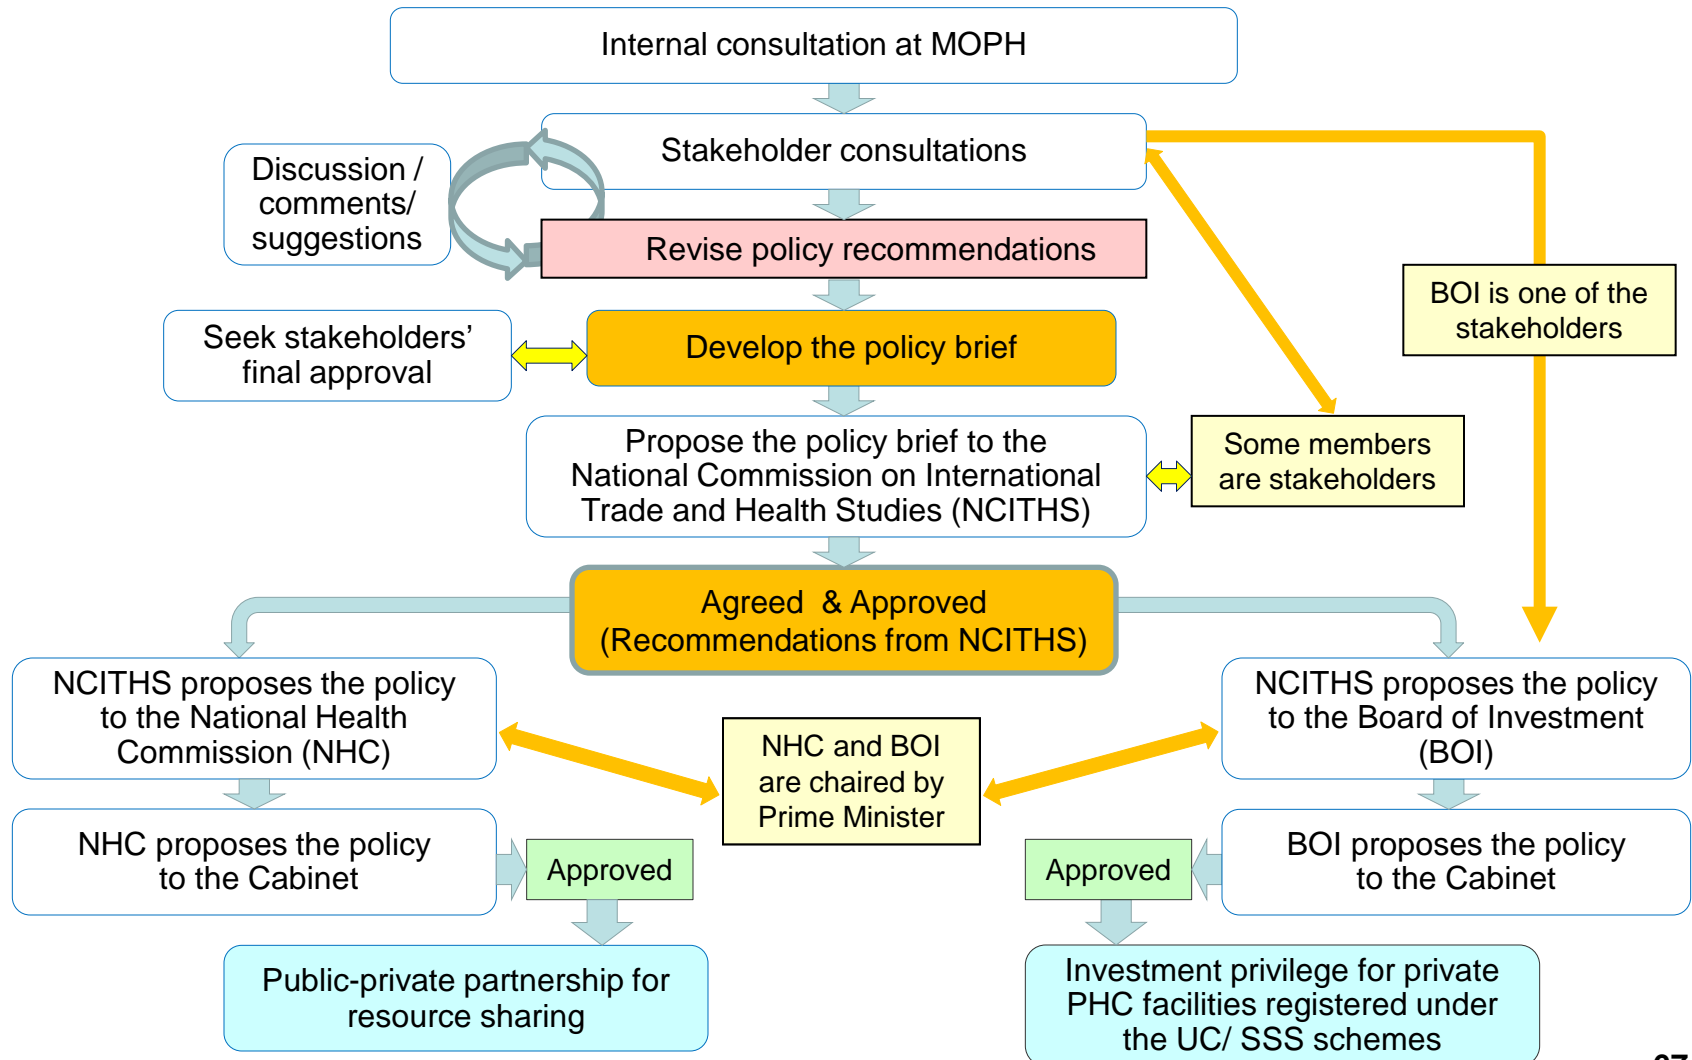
Internal consultation at MOPH

Stakeholder consultations

Discussion / comments/ suggestions

Revise policy recommendations

BOI is one of the stakeholders

Seek stakeholders' final approval

Develop the policy brief

Propose the policy brief to the National Commission on International Trade and Health Studies (NCITHS)

Some members are stakeholders

Agreed & Approved (Recommendations from NCITHS)

NCITHS proposes the policy to the National Health Commission (NHC)

NHC and BOI are chaired by Prime Minister

NCITHS proposes the policy to the Board of Investment (BOI)

NHC proposes the policy to the Cabinet

Approved

Approved

BOI proposes the policy to the Cabinet

Public-private partnership for resource sharing

Investment privilege for private PHC facilities registered under the UC/ SSS schemes